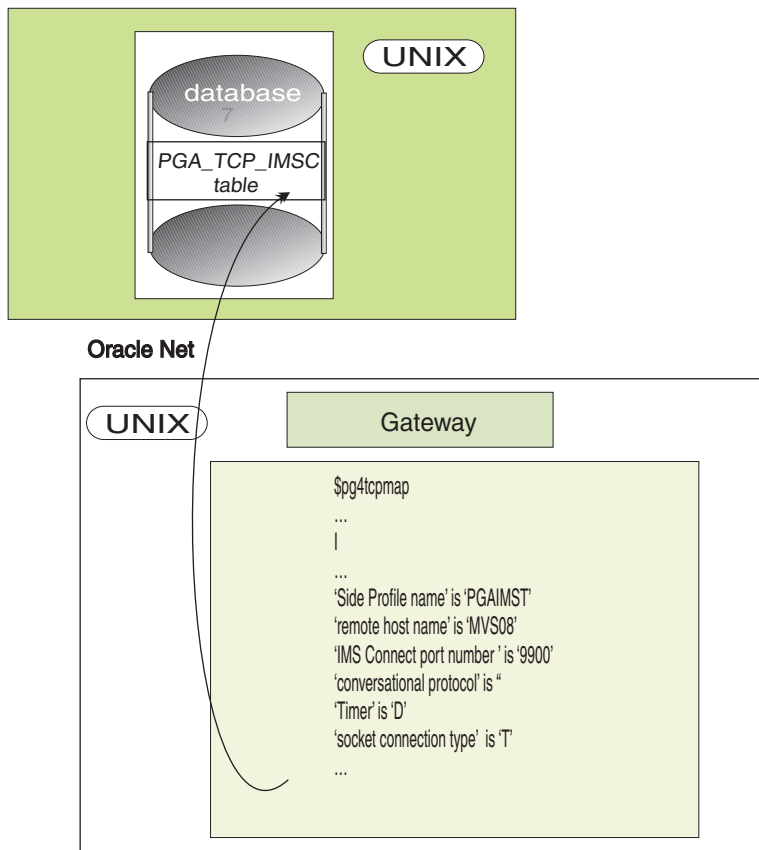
UNIX

database
7

PGA_TCP_IMSC table

Oracle Net

UNIX

Gateway

$pg4tcpmap
...
I
...
'Side Profile name' is 'PGAIMST'
'remote host name' is 'MVS08'
'IMS Connect port number ' is '9900'
'conversational protocol' is "
'Timer' is 'D'
'socket connection type' is 'T'
...